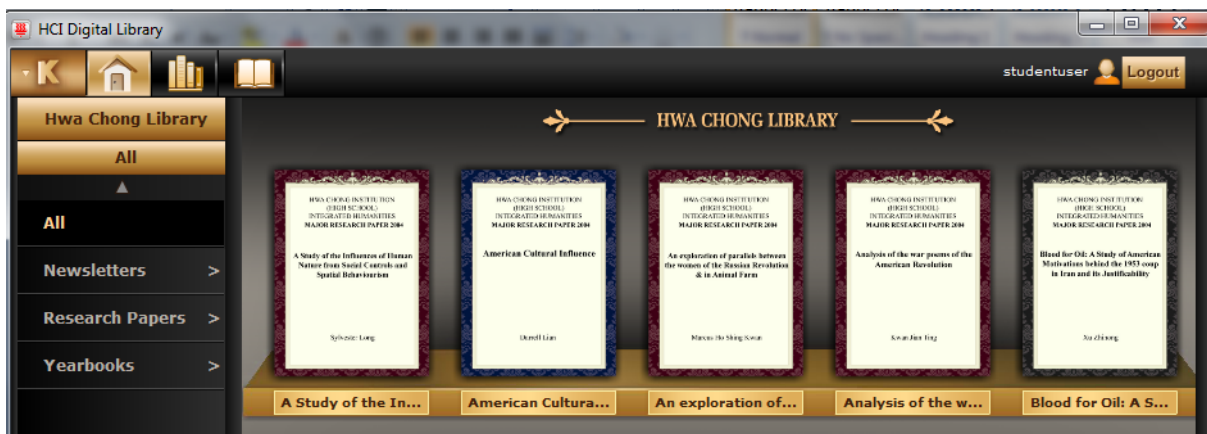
HCI Digital Library

K

studentuser Logout

Hwa Chong Library

All

All

Newsletters >

Research Papers >

Yearbooks >

HWA CHONG LIBRARY

HWA CHONG INSTITUTION (HIGH SCHOOL) INTEGRATED HUMANITIES MAJOR RESEARCH PAPER 2004

A Study of the Influences of Human Nature from Social Controls and Spatial Behaviourism

Sylvester Long

HWA CHONG INSTITUTION (HIGH SCHOOL) INTEGRATED HUMANITIES MAJOR RESEARCH PAPER 2004

American Cultural Influence

Darrell Lian

HWA CHONG INSTITUTION (HIGH SCHOOL) INTEGRATED HUMANITIES MAJOR RESEARCH PAPER 2004

An exploration of parallels between the women of the Russian Revolution & in Animal Farm

Marcus Ho Shing Kwan

HWA CHONG INSTITUTION (HIGH SCHOOL) INTEGRATED HUMANITIES MAJOR RESEARCH PAPER 2004

Analysis of the war poems of the American Revolution

Kwan Jian Ting

HWA CHONG INSTITUTION (HIGH SCHOOL) INTEGRATED HUMANITIES MAJOR RESEARCH PAPER 2004

Blood for Oil: A Study of American Motivations behind the 1953 coup in Iran and its Justifiability

Xu Zhineng

A Study of the In...

American Cultura...

An exploration of...

Analysis of the w...

Blood for Oil: A S...